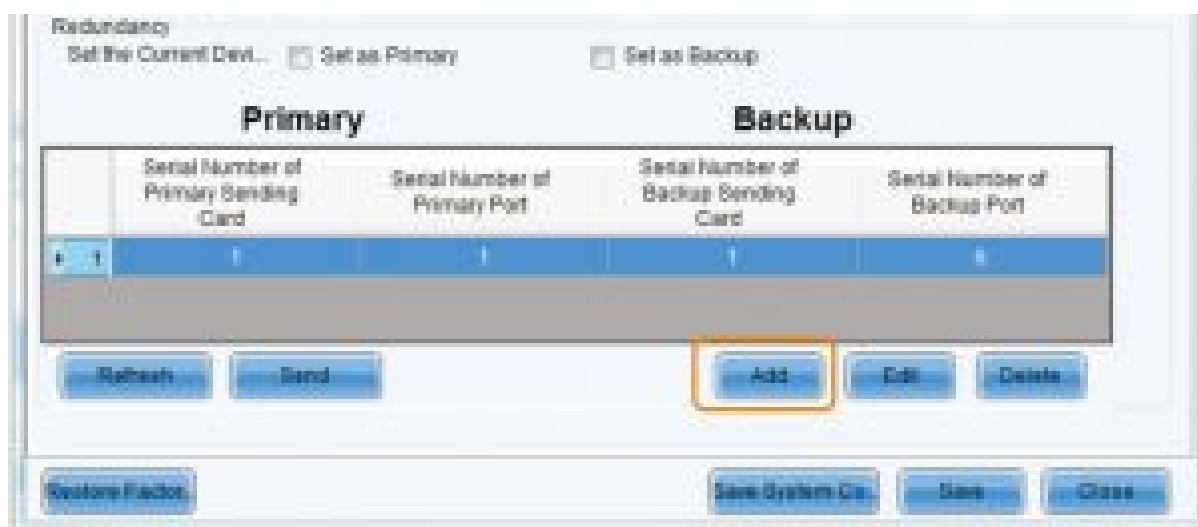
Redundancy
Set the Current Devi... Set as Primary Set as Backup

Primary Backup

| | Serial Number of Primary Sending Card | Serial Number of Primary Port | Serial Number of Backup Sending Card | Serial Number of Backup Port |
|---|---|---|---|---|
| 1 | 1 | 1 | 1 | 6 |

Refresh Send Add Edit Delete

Restore Factor... Save System Co... Save Close